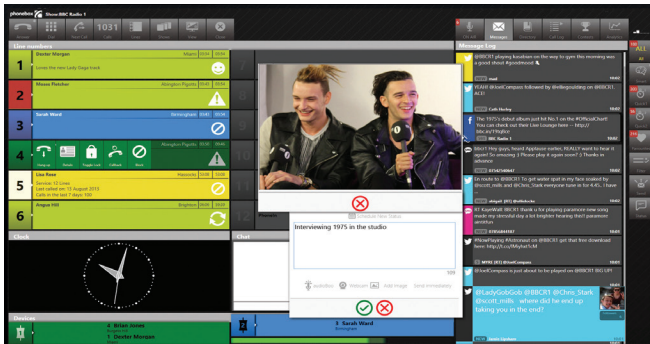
phonebox Show BBC Radio 1

1031

Line numbers

1 Dexter Morgan Miami
Loves the new Lady Gaga track

2 Mosse Fletcher Abingdon Pigotts

3 Sarah Ward Birmingham

4 Abingdon Pigotts
Hangup Delete Toggle Lock Callback Silent

5 Lisa Rose Harrowby
Service: 12 Lines
Last called on: 13 August 2013
Calls in the last 7 days: 100

6 Angus Hill Brighton

Clock

Chat

Devices

4 Brian Jones
1 Dexter Morgan

3 Sarah Ward
Birmingham

Facebook Status

Interviewing 1975 in the studio

Message Log

@BBCR1 playing koodown on the way to gym this morning was a good start #goodmood

YEAH! @lovelCompass followed by @elliegoulding on @BBCR1. ACE!

Cath Harley

The 1975's debut album just hit No.1 on the #OfficialChart! You can check out their Live Lounge here – http://bbc.in/19hgbo

BBC Radio 1

Hey! Hey guys, heard Applause earlier, REALLY want to hear it again! So amazing :) Please play it again soon!? Thanks in advance

En route to @BBCR1 to get water spot in my face soaked by @scott_mills and @Chris_Stark everyone tune in for 6:45.. I have no idea what to expect.

RT KayeWalt @BBCR1 thank u for playing paramore new song made my stressful day a lot brighter hearing their paramore amazing

#NowPlaying #Astromind on @BBCR1 get that free download here: http://t.co/vMyballsM

@lovelCompass is just about to be played on @BBCR1 BIG UP!!

@LadyGobGob @BBCR1 @Chris_Stark @scott_mills where did he end up taking you in the end?